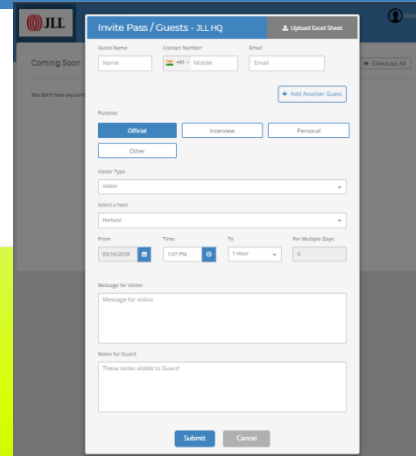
JLL

Coming Soon

You don't have any com

Checkout All

Invite Pass / Guests - JLL HQ

Upload Excel Sheets

Guest Name

Name

Contact Number

+91 Mobile

Email

Email

+ Add Another Guest

Purpose

Official

Interview

Personal

Other

Visitor Type

Visitor

Select a host

Himani

From

05/16/2019

Time

1:07 PM

To

1 Hour

For Multiple Days

0

Message for Visitor

Message for visitor

Notes for Guard

These notes visible to Guard

Submit

Cancel